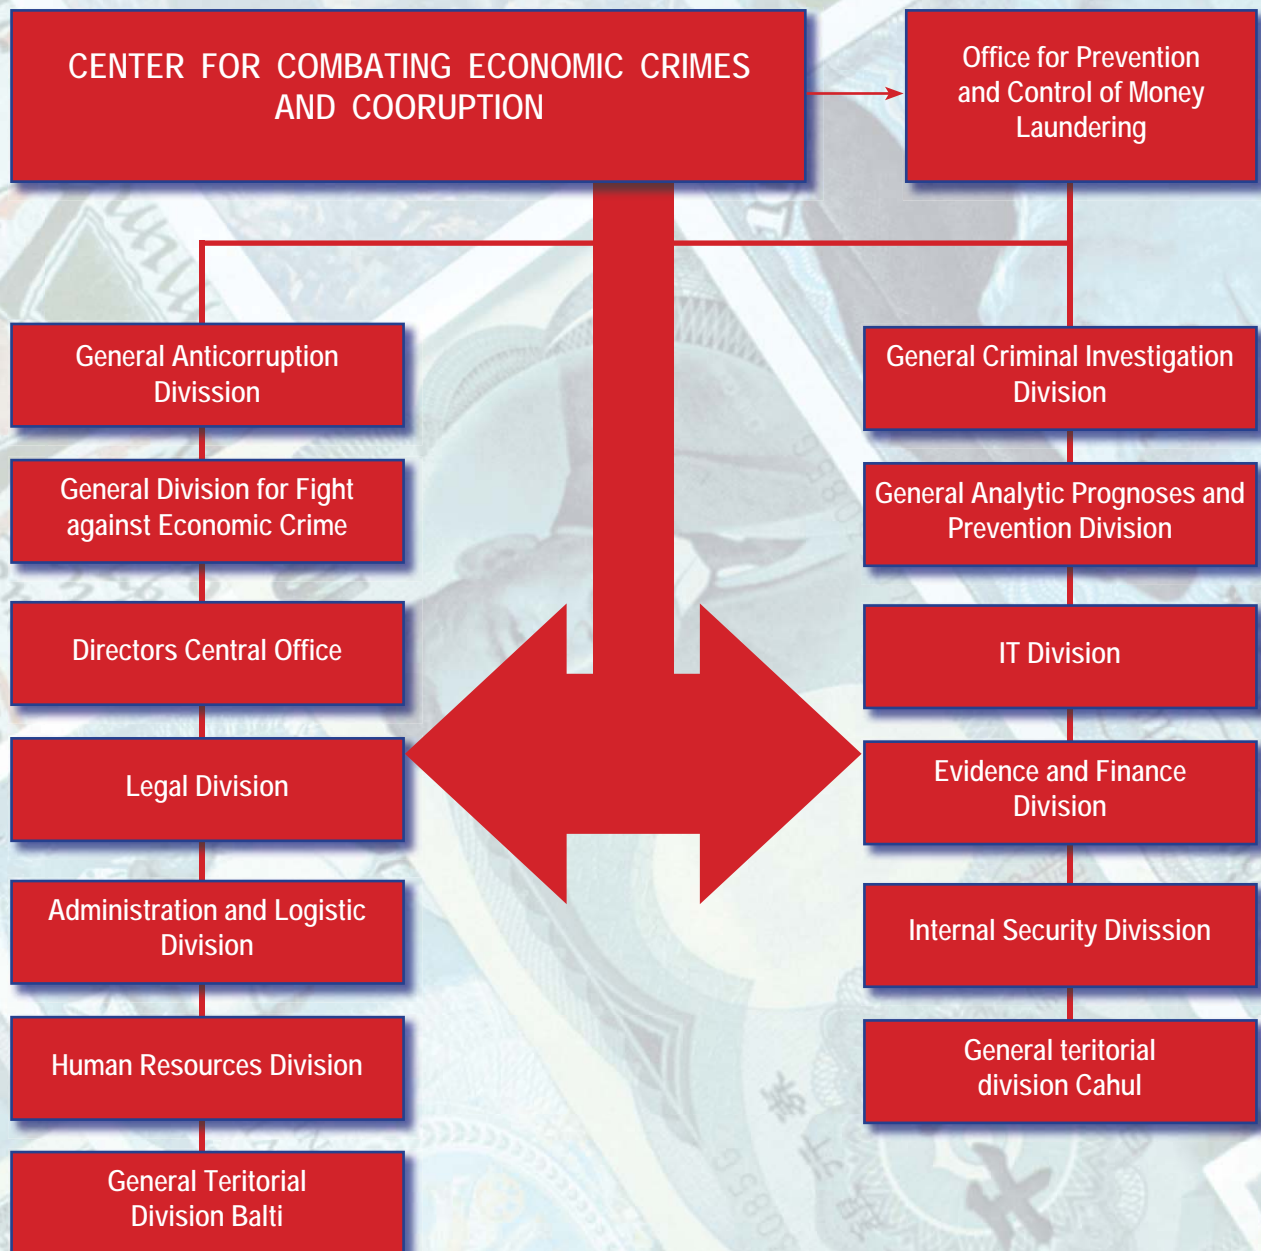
CENTER FOR COMBATING ECONOMIC CRIMES AND COORUPTION

Office for Prevention and Control of Money Laundering

General Anticorruption Divission

General Division for Fight against Economic Crime

Directors Central Office

Legal Division

Administration and Logistic Division

Human Resources Division

General Teritorial Division Balti

General Criminal Investigation Division

General Analytic Prognoses and Prevention Division

IT Division

Evidence and Finance Division

Internal Security Divission

General teritorial division Cahul